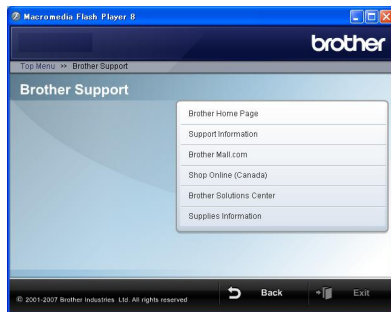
Macromedia Flash Player 8

brother

Top Menu >> Brother Support

Brother Support

Brother Home Page

Support Information

Brother Mall.com

Shop Online (Canada)

Brother Solutions Center

Supplies Information

© 2001-2007 Brother Industries Ltd. All rights reserved.

Back

Exit